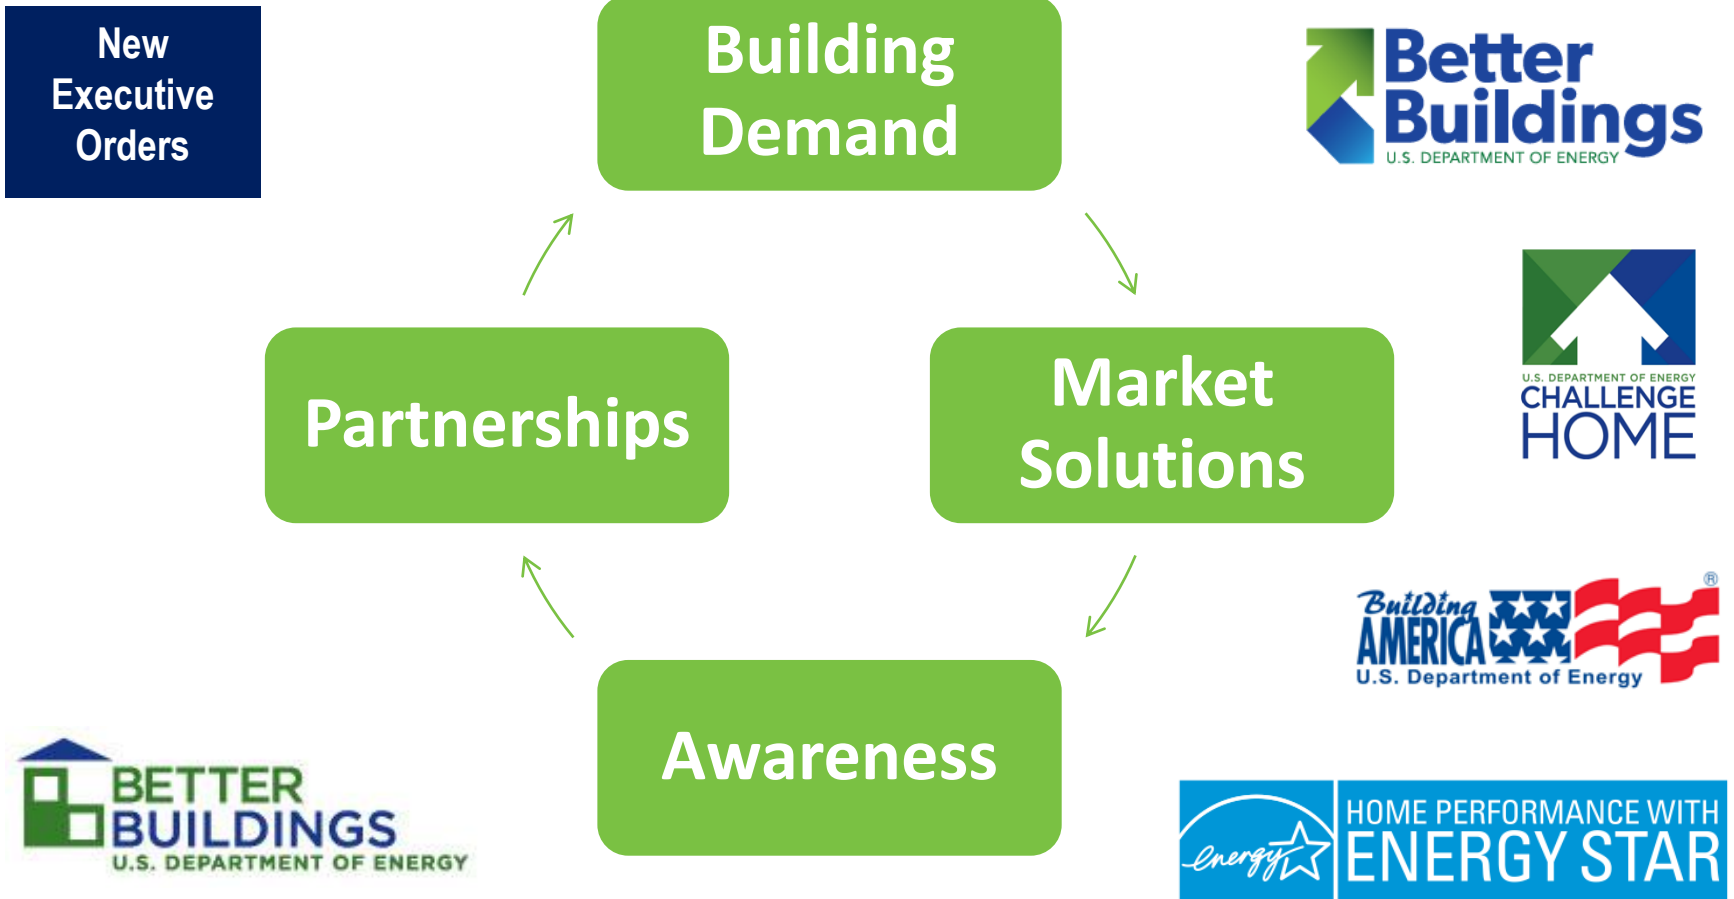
New Executive Orders

Building Demand

Better Buildings
U.S. DEPARTMENT OF ENERGY

Partnerships

Market Solutions

U.S. DEPARTMENT OF ENERGY
CHALLENGE HOME

Building AMERICA
U.S. Department of Energy

Awareness

BETTER BUILDINGS
U.S. DEPARTMENT OF ENERGY

energy
HOME PERFORMANCE WITH ENERGY STAR